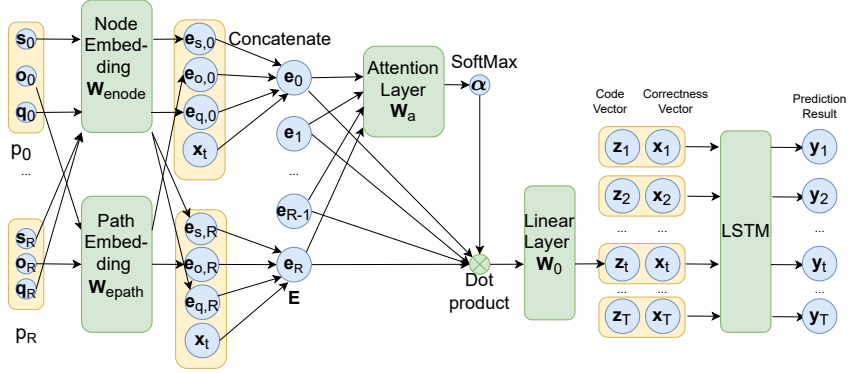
$\mathbf{s}_0$
$\mathbf{o}_0$
$\mathbf{q}_0$
$\mathrm{p}_0$
...
$\mathbf{s}_R$
$\mathbf{o}_R$
$\mathbf{q}_R$
$\mathrm{p}_R$

Node Embedding $\mathbf{W}_{enode}$

Path Embedding $\mathbf{W}_{epath}$

$\mathbf{e}_{s,0}$
$\mathbf{e}_{o,0}$
$\mathbf{e}_{q,0}$
$\mathbf{x}_t$

$\mathbf{e}_{s,R}$
$\mathbf{e}_{o,R}$
$\mathbf{e}_{q,R}$
$\mathbf{x}_t$

Concatenate

$\mathbf{e}_0$
$\mathbf{e}_1$
...
$\mathbf{e}_{R-1}$
$\mathbf{e}_R$
$\mathbf{E}$

Attention Layer $\mathbf{W}_a$

SoftMax
$\boldsymbol{\alpha}$

Dot product

Linear Layer $\mathbf{W}_0$

Code Vector
Correctness Vector

$\mathbf{z}_1$ $\mathbf{x}_1$
$\mathbf{z}_2$ $\mathbf{x}_2$
... ...
$\mathbf{z}_t$ $\mathbf{x}_t$
... ...
$\mathbf{z}_T$ $\mathbf{x}_T$

LSTM

Prediction Result

$\mathbf{y}_1$
$\mathbf{y}_2$
...
$\mathbf{y}_t$
...
$\mathbf{y}_T$